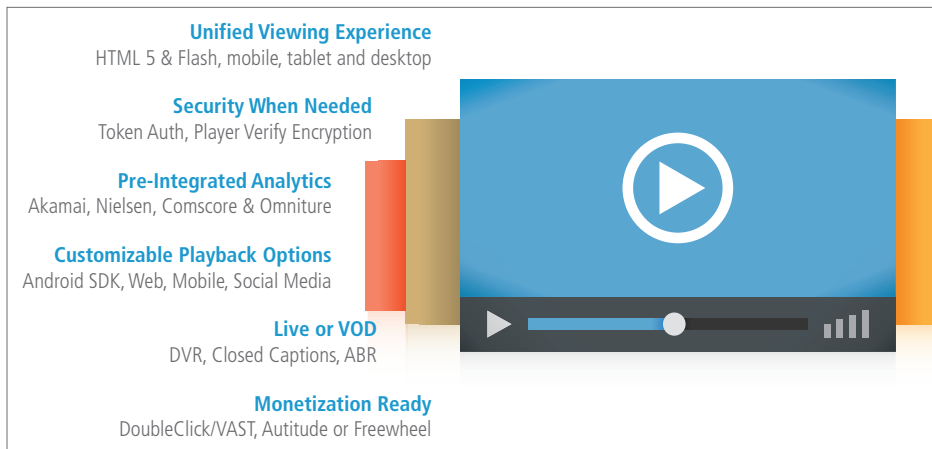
Unified Viewing Experience
HTML 5 & Flash, mobile, tablet and desktop

Security When Needed
Token Auth, Player Verify Encryption

Pre-Integrated Analytics
Akamai, Nielsen, Comscore & Omniture

Customizable Playback Options
Android SDK, Web, Mobile, Social Media

Live or VOD
DVR, Closed Captions, ABR

Monetization Ready
DoubleClick/VAST, Autitude or Freewheel